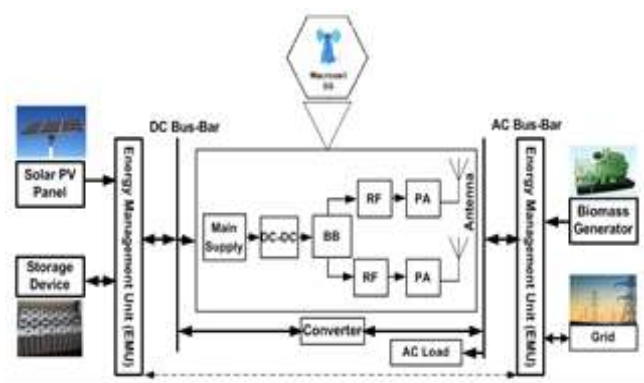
Macrocell
5G

DC Bus-Bar

AC Bus-Bar

Solar PV Panel

Storage Device

Energy Management Unit (EMU)

Main Supply

DC-DC

BB

RF

PA

RF

PA

Antenna

Converter

AC Load

Energy Management Unit (EMU)

Biomass Generator

Grid